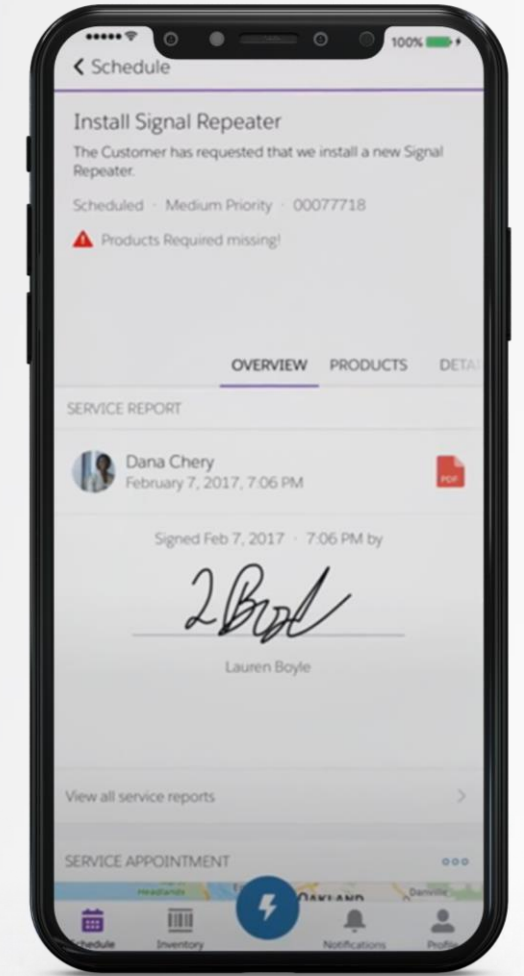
100%

< Schedule

Install Signal Repeater

The Customer has requested that we install a new Signal Repeater.

Scheduled · Medium Priority · 00077718

Products Required missing!

OVERVIEW PRODUCTS DETA

SERVICE REPORT

Dana Chery
February 7, 2017, 7:06 PM

PDF

Signed Feb 7, 2017 · 7:06 PM by

2Bol

Lauren Boyle

View all service reports

SERVICE APPOINTMENT

Headlands OAKLAND Danville

Schedule Inventory Notifications Profile